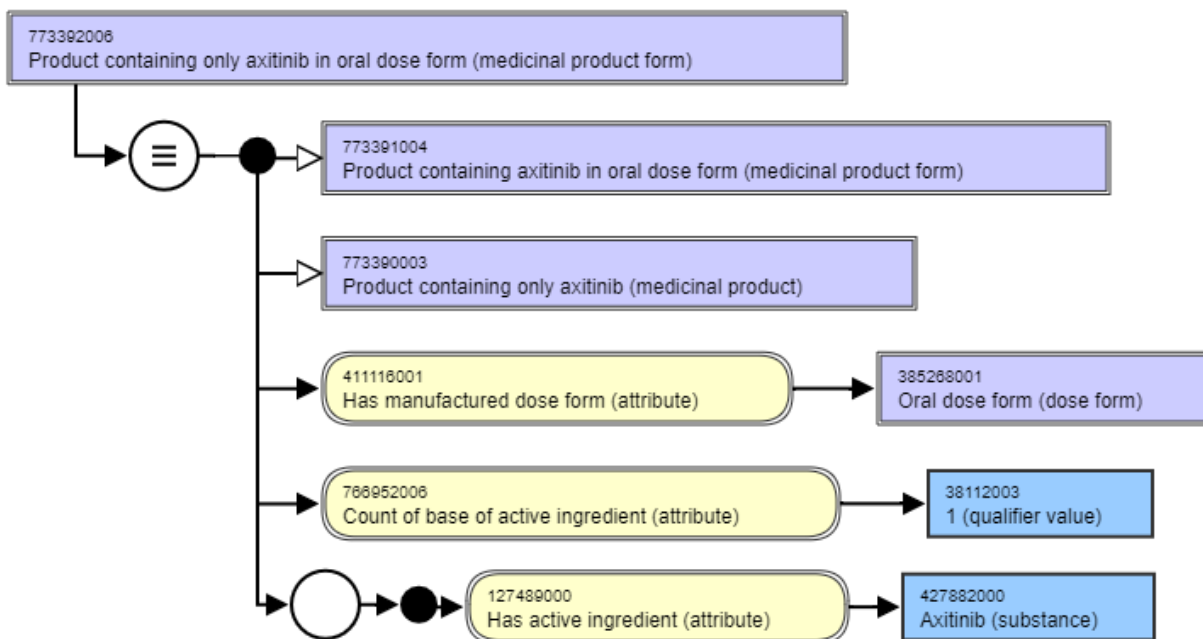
773392006
Product containing only axitinib in oral dose form (medicinal product form)

≡

773391004
Product containing axitinib in oral dose form (medicinal product form)

773390003
Product containing only axitinib (medicinal product)

411116001
Has manufactured dose form (attribute)

385268001
Oral dose form (dose form)

766952006
Count of base of active ingredient (attribute)

38112003
1 (qualifier value)

127489000
Has active ingredient (attribute)

427882000
Axitinib (substance)